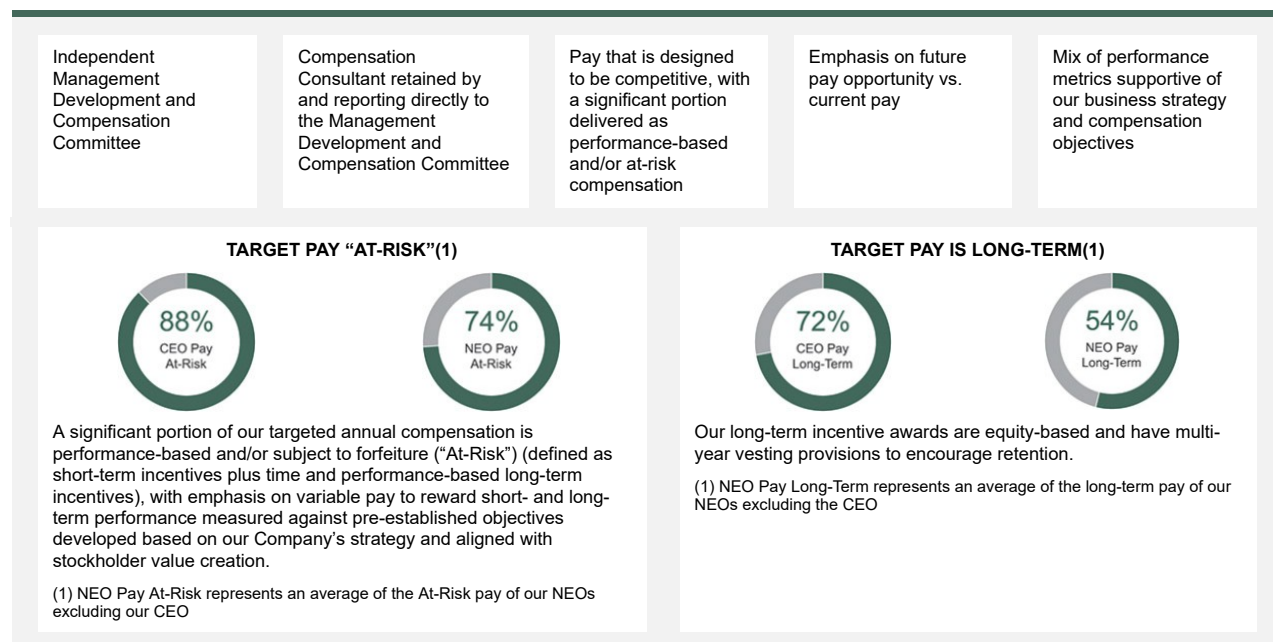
Independent Management Development and Compensation Committee

Compensation Consultant retained by and reporting directly to the Management Development and Compensation Committee

Pay that is designed to be competitive, with a significant portion delivered as performance-based and/or at-risk compensation

Emphasis on future pay opportunity vs. current pay

Mix of performance metrics supportive of our business strategy and compensation objectives

TARGET PAY “AT-RISK”(1)

88%
CEO Pay
At-Risk

74%
NEO Pay
At-Risk

A significant portion of our targeted annual compensation is performance-based and/or subject to forfeiture (“At-Risk”) (defined as short-term incentives plus time and performance-based long-term incentives), with emphasis on variable pay to reward short- and long-term performance measured against pre-established objectives developed based on our Company’s strategy and aligned with stockholder value creation.

(1) NEO Pay At-Risk represents an average of the At-Risk pay of our NEOs excluding our CEO

TARGET PAY IS LONG-TERM(1)

72%
CEO Pay
Long-Term

54%
NEO Pay
Long-Term

Our long-term incentive awards are equity-based and have multi-year vesting provisions to encourage retention.

(1) NEO Pay Long-Term represents an average of the long-term pay of our NEOs excluding the CEO